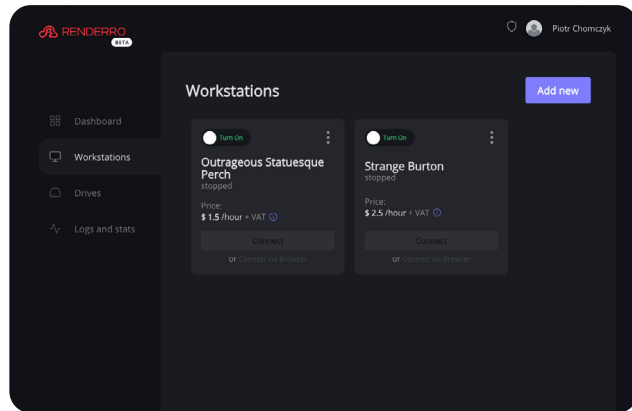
RENDERRO BETA

Piotr Chomczyk

Dashboard

Workstations

Drives

Logs and stats

Workstations

Add new

Turn On

Outrageous Statuesque Perch
stopped

Price:
$ 1.5 /hour + VAT

Connect

or Connect via Browser

Turn On

Strange Burton
stopped

Price:
$ 2.5 /hour + VAT

Connect

or Connect via Browser